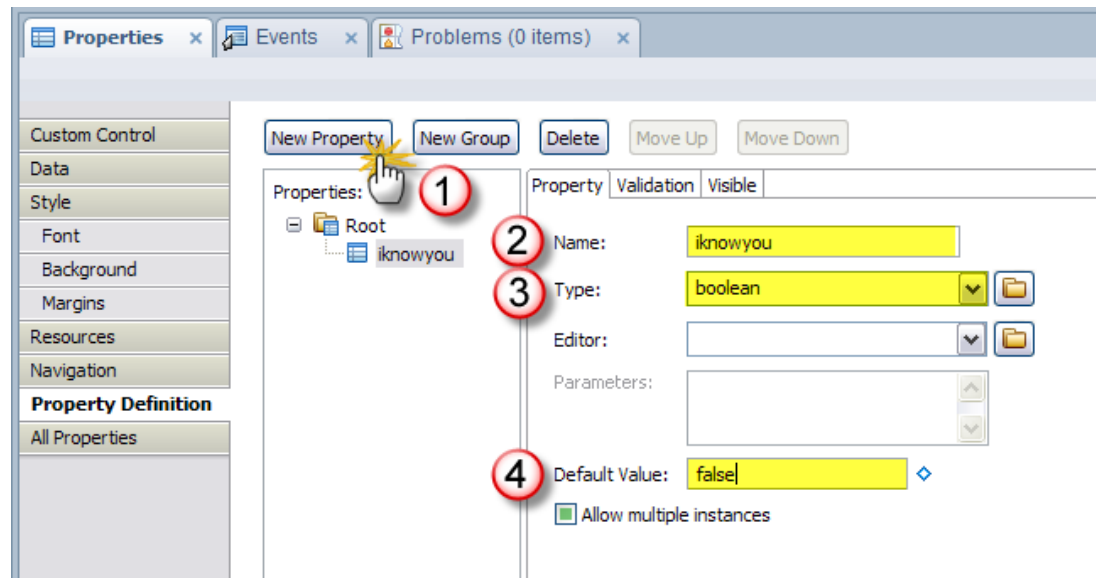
Properties × Events × Problems (0 items) ×

Custom Control
Data
Style
Font
Background
Margins
Resources
Navigation
Property Definition
All Properties

New Property New Group Delete Move Up Move Down

Properties: 1
Root
iknowyou

Property Validation Visible

2 Name: iknowyou
3 Type: boolean
Editor:
Parameters:
4 Default Value: false
Allow multiple instances